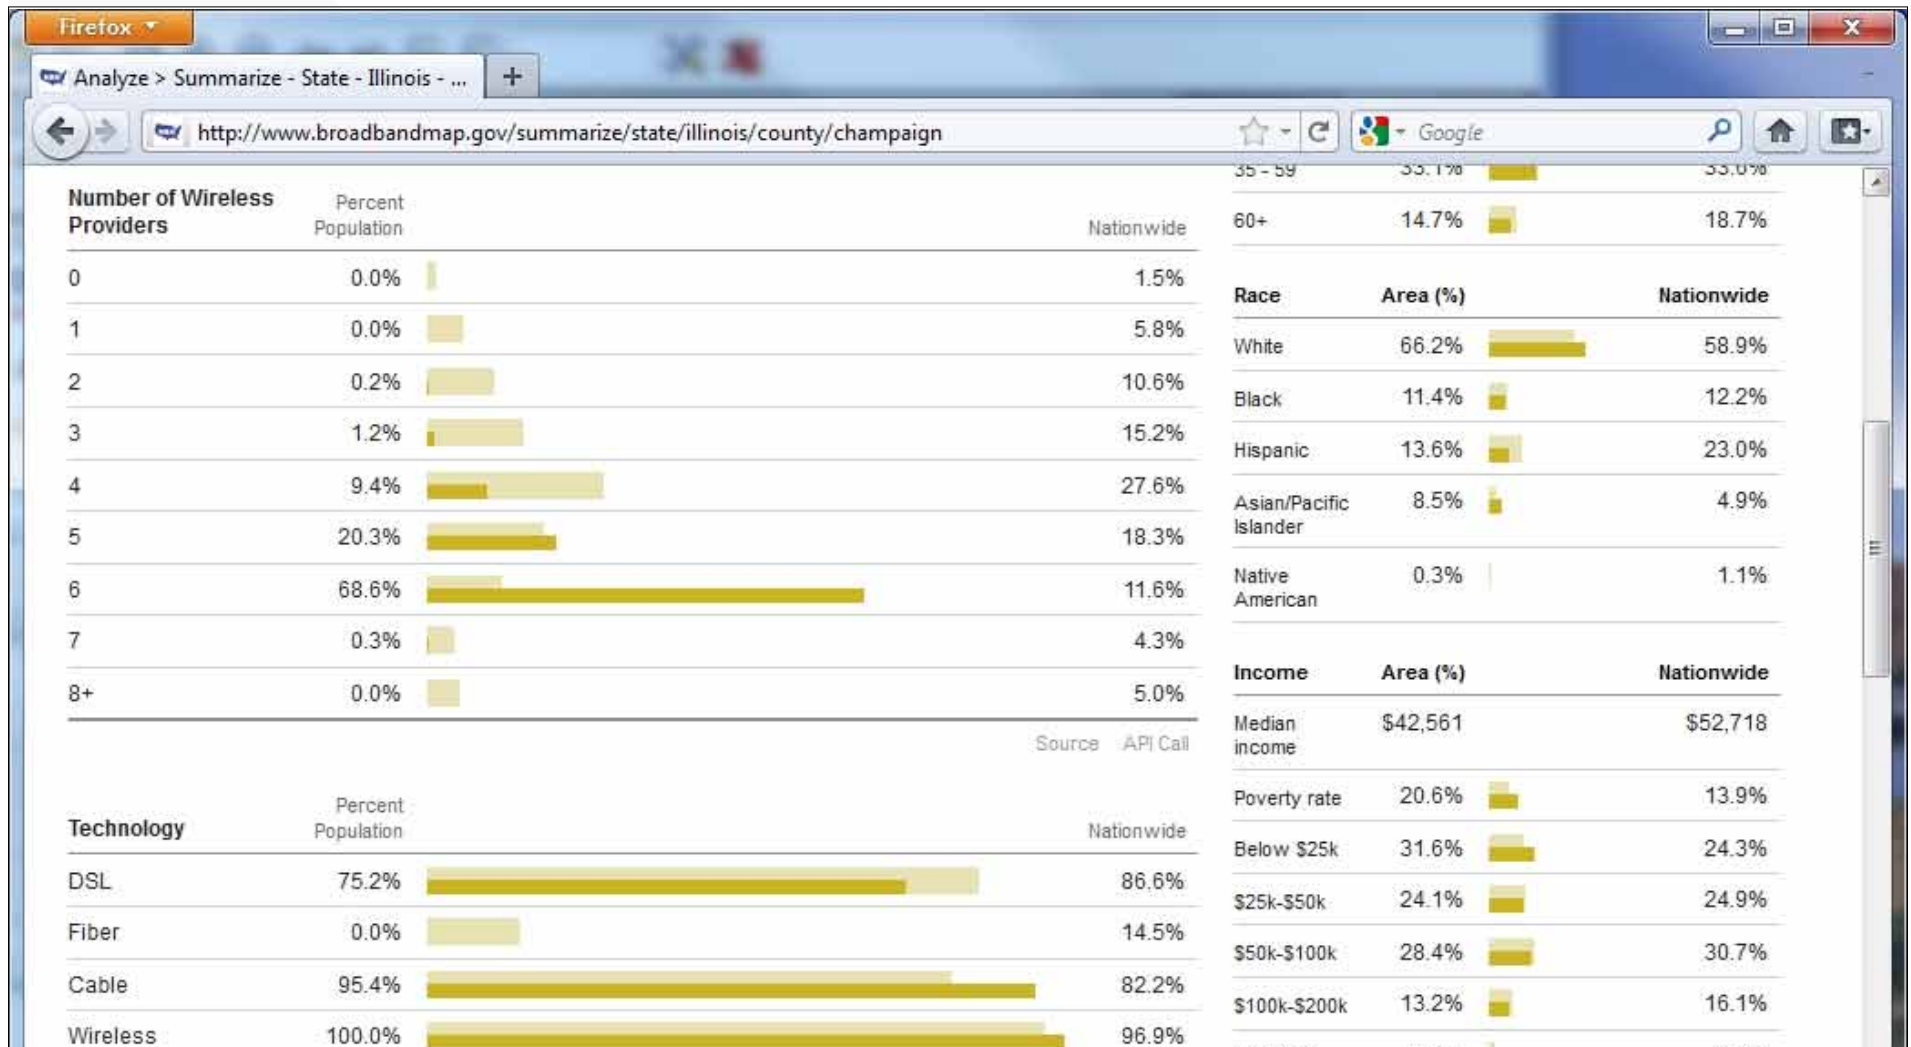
Firefox

Analyze > Summarize - State - Illinois - ...

http://www.broadbandmap.gov/summarize/state/illinois/county/champaign

Google

| Number of Wireless Providers | Percent Population | Nationwide |
|---|---|---|
| 0 | 0.0% | 1.5% |
| 1 | 0.0% | 5.8% |
| 2 | 0.2% | 10.6% |
| 3 | 1.2% | 15.2% |
| 4 | 9.4% | 27.6% |
| 5 | 20.3% | 18.3% |
| 6 | 68.6% | 11.6% |
| 7 | 0.3% | 4.3% |
| 8+ | 0.0% | 5.0% |

Source API Call

| Technology | Percent Population | Nationwide |
|---|---|---|
| DSL | 75.2% | 86.6% |
| Fiber | 0.0% | 14.5% |
| Cable | 95.4% | 82.2% |
| Wireless | 100.0% | 96.9% |

| | | |
|---|---|---|
| 35 - 59 | 35.1% | 33.0% |
| 60+ | 14.7% | 18.7% |

| Race | Area (%) | Nationwide |
|---|---|---|
| White | 66.2% | 58.9% |
| Black | 11.4% | 12.2% |
| Hispanic | 13.6% | 23.0% |
| Asian/Pacific Islander | 8.5% | 4.9% |
| Native American | 0.3% | 1.1% |

| Income | Area (%) | Nationwide |
|---|---|---|
| Median income | $42,561 | $52,718 |
| Poverty rate | 20.6% | 13.9% |
| Below $25k | 31.6% | 24.3% |
| $25k-$50k | 24.1% | 24.9% |
| $50k-$100k | 28.4% | 30.7% |
| $100k-$200k | 13.2% | 16.1% |